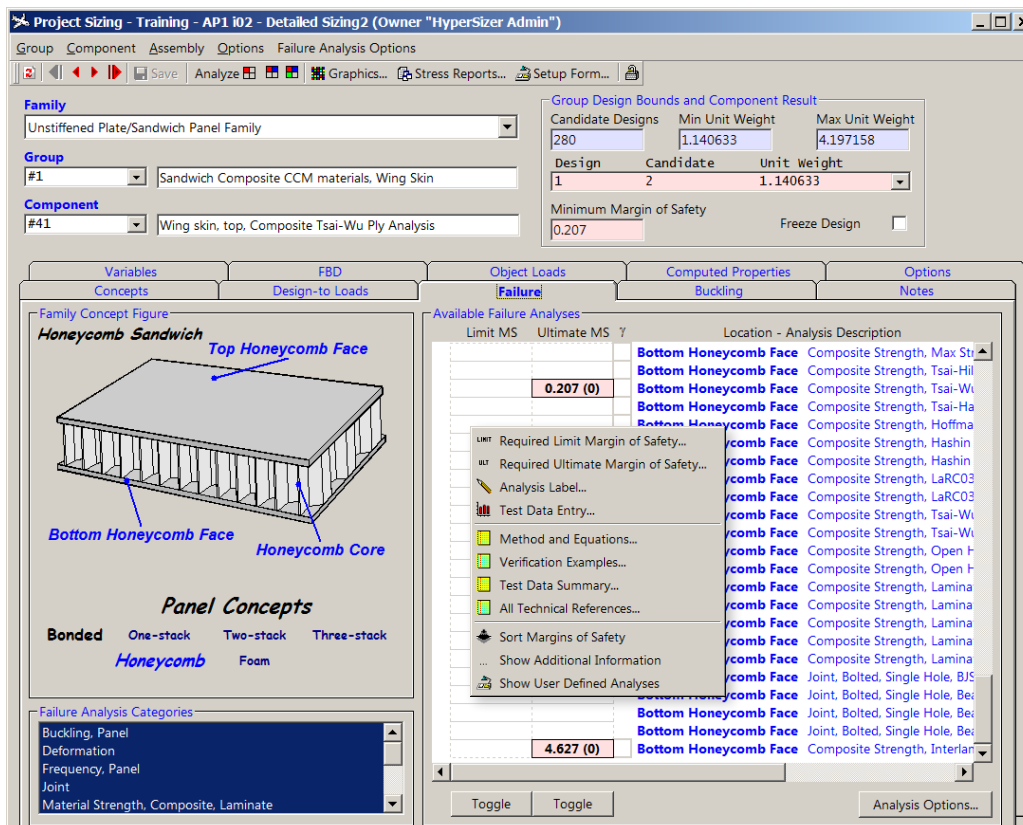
Project Sizing - Training - AP1 i02 - Detailed Sizing2 (Owner "HyperSizer Admin")

Group Component Assembly Options Failure Analysis Options

Save Analyze Graphics... Stress Reports... Setup Form...

Family
Unstiffened Plate/Sandwich Panel Family

Group
#1 Sandwich Composite CCM materials, Wing Skin

Component
#41 Wing skin, top, Composite Tsai-Wu Ply Analysis

Group Design Bounds and Component Result

| Candidate Designs | Min Unit Weight | Max Unit Weight |
|---|---|---|
| 280 | 1.140633 | 4.197158 |

| Design | Candidate | Unit Weight |
|---|---|---|
| 1 | 2 | 1.140633 |

Minimum Margin of Safety
0.207

Freeze Design

Variables | FBD | Object Loads | Computed Properties | Options
Concepts | Design-to Loads | Failure | Buckling | Notes

Family Concept Figure

Honeycomb Sandwich
Top Honeycomb Face
Bottom Honeycomb Face
Honeycomb Core

Panel Concepts
Bonded One-stack Two-stack Three-stack
Honeycomb Foam

Failure Analysis Categories
Buckling, Panel
Deformation
Frequency, Panel
Joint
Material Strength, Composite, Laminate

Available Failure Analyses
Limit MS Ultimate MS Location - Analysis Description

0.207 (0)
4.627 (0)

Bottom Honeycomb Face Composite Strength, Max Str
Bottom Honeycomb Face Composite Strength, Tsai-Hil
Bottom Honeycomb Face Composite Strength, Tsai-Wu
Bottom Honeycomb Face Composite Strength, Tsai-Ha
Bottom Honeycomb Face Composite Strength, Hoffma
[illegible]comb Face Composite Strength, Hashin
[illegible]comb Face Composite Strength, Hashin
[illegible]comb Face Composite Strength, LaRC03
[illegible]comb Face Composite Strength, LaRC03
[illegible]comb Face Composite Strength, Tsai-Wu
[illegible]comb Face Composite Strength, Tsai-Wu
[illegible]comb Face Composite Strength, Open H
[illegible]comb Face Composite Strength, Open H
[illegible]comb Face Composite Strength, Lamina
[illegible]comb Face Composite Strength, Lamina
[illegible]comb Face Composite Strength, Lamina
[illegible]comb Face Composite Strength, Lamina
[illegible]comb Face Composite Strength, Lamina
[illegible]comb Face Joint, Bolted, Single Hole, BJS
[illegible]comb Face Joint, Bolted, Single Hole, Bea
Bottom Honeycomb Face Joint, Bolted, Single Hole, Bea
Bottom Honeycomb Face Joint, Bolted, Single Hole, Bea
Bottom Honeycomb Face Composite Strength, Interlan

Required Limit Margin of Safety...
Required Ultimate Margin of Safety...
Analysis Label...
Test Data Entry...
Method and Equations...
Verification Examples...
Test Data Summary...
All Technical References...
Sort Margins of Safety
Show Additional Information
Show User Defined Analyses

Toggle Toggle Analysis Options...